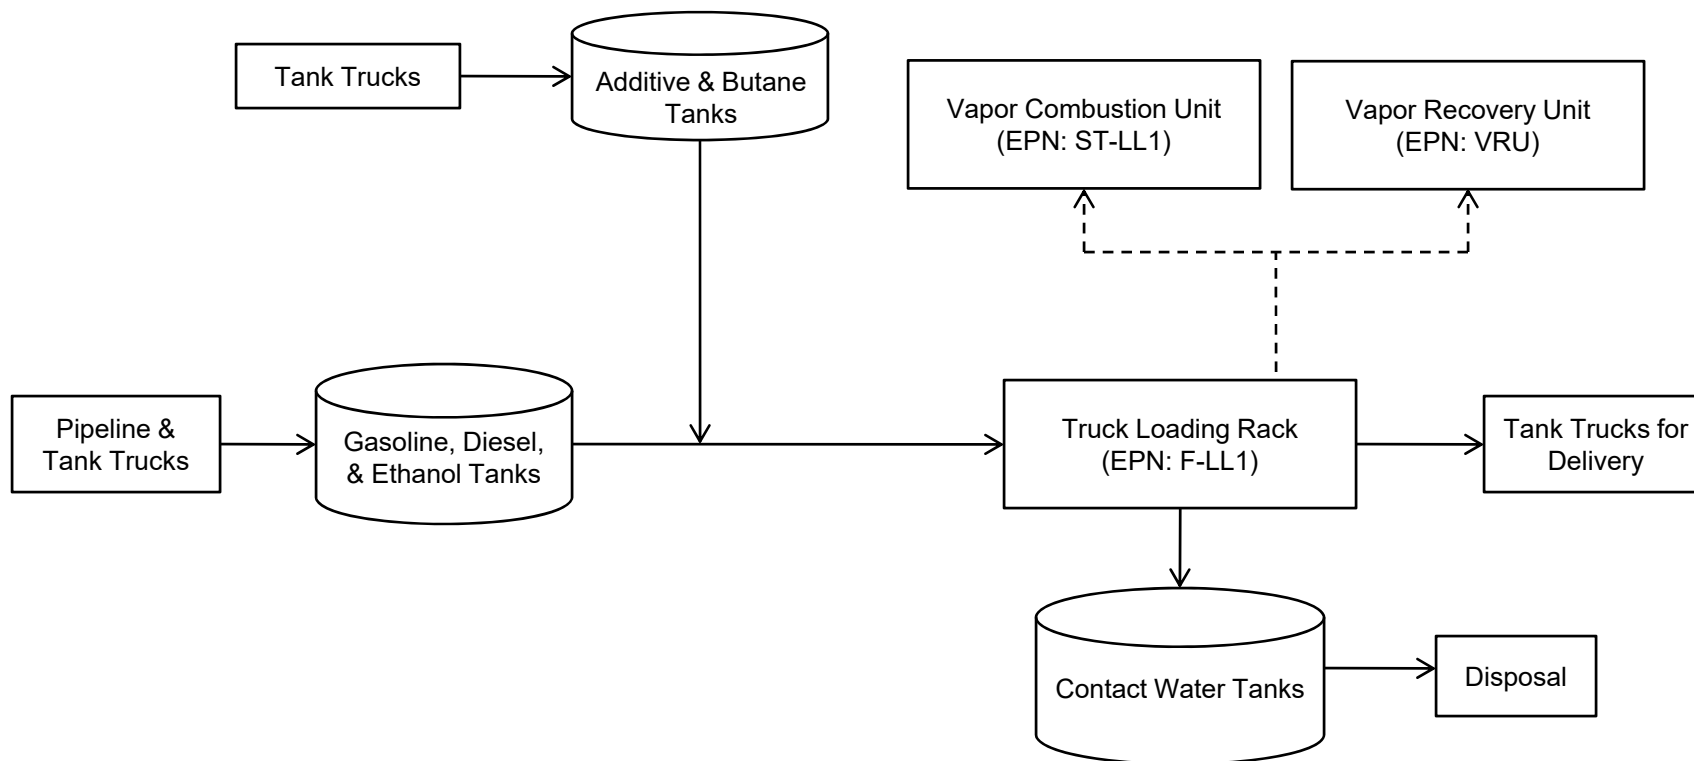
Tank Trucks

Additive & Butane Tanks

Vapor Combustion Unit (EPN: ST-LL1)

Vapor Recovery Unit (EPN: VRU)

Pipeline & Tank Trucks

Gasoline, Diesel, & Ethanol Tanks

Truck Loading Rack (EPN: F-LL1)

Tank Trucks for Delivery

Contact Water Tanks

Disposal